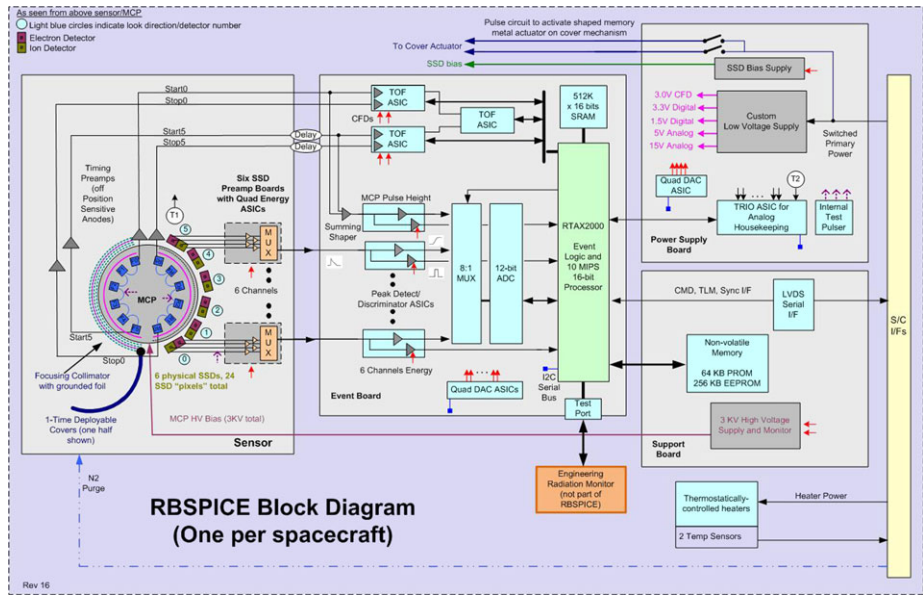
As seen from above sensor/MCP
Light blue circles indicate look direction/detector number
Electron Detector
Ion Detector

Pulse circuit to activate shaped memory metal actuator on cover mechanism
To Cover Actuator
SSD bias
SSD Bias Supply

3.0V CFD
3.3V Digital
1.5V Digital
5V Analog
15V Analog
Custom Low Voltage Supply
Switched Primary Power

Start0
Stop0
Start5
Stop5
Delay
Delay
TOF ASIC
TOF ASIC
CFDs
TOF ASIC
512K x 16 bits SRAM

Timing Preamps (off Position Sensitive Anodes)
T1
Six SSD Preamp Boards with Quad Energy ASICs
MUX
MUX
5
4
3
2
1
0
MCP
6 Channels
Start5
Stop0
Focusing Collimator with grounded foil
6 physical SSDs, 24 SSD "pixels" total
1-Time Deployable Covers (one half shown)
MCP HV Bias (3KV total)
Sensor

MCP Pulse Height
Summing Shaper
Peak Detect/ Discriminator ASICs
6 Channels Energy
8:1 MUX
12-bit ADC
RTAX2000
Event Logic and 10 MIPS 16-bit Processor
Quad DAC ASICs
I2C Serial Bus
Event Board
Test Port

Quad DAC ASIC
TRIO ASIC for Analog Housekeeping
T2
Internal Test Pulser
Power Supply Board

CMD, TLM, Sync I/F
LVDS Serial I/F
Non-volatile Memory
64 KB PROM
256 KB EEPROM
3 KV High Voltage Supply and Monitor
Support Board

S/C I/Fs

Engineering Radiation Monitor (not part of RBSPICE)

N2 Purge

RBSPICE Block Diagram
(One per spacecraft)

Thermostatically-controlled heaters
Heater Power
2 Temp Sensors

Rev 16